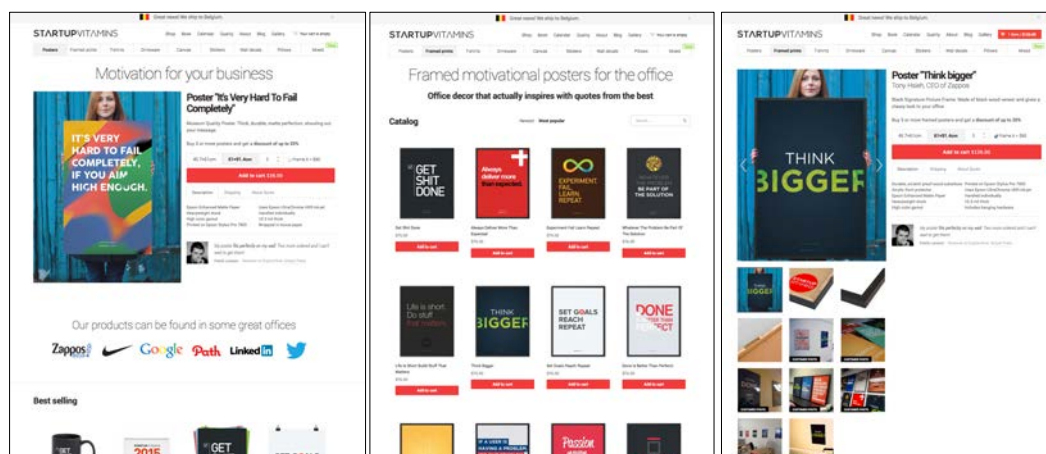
Great news! We ship to Belgium.

STARTUPVITAMINS

Shop Store Calendar Quality About Blog Gallery Your cart is empty

Posters Framed prints T-shirts Drinkware Canvas Stickers Wall decals Pillows Gifts

Motivation for your business

Poster "It's Very Hard To Fail Completely"

IT'S VERY HARD TO FAIL COMPLETELY, IF YOU AIM HIGH ENOUGH.

Add to cart $35.00

Our products can be found in some great offices

Zappos Google Path LinkedIn

Best selling

GET

2015

GET

Great news! We ship to Belgium.

STARTUPVITAMINS

Posters Framed prints T-shirts Drinkware Canvas Stickers Wall decals Pillows Gifts

Framed motivational posters for the office

Office decor that actually inspires with quotes from the best

Catalog

Newest Most popular

GET SHIT DONE

Always deliver more than expected.

EXPERIMENT FAIL LEARN REPEAT

BE PART OF THE SOLUTION

Add to cart

Add to cart

Add to cart

Add to cart

Life is short. Do stuff that matters.

THINK BIGGER

SET GOALS REACH REPEAT

DONE IS BETTER THAN PERFECT

Add to cart

Add to cart

Add to cart

Add to cart

IF A USER IS HAVING A PROBLEM

Passion

Great news! We ship to Belgium.

STARTUPVITAMINS

Shop Store Calendar Quality About Blog Gallery

Posters Framed prints T-shirts Drinkware Canvas Stickers Wall decals Pillows Gifts

Poster "Think bigger"

Tony Hsieh, CEO of Zappos

THINK BIGGER

Add to cart $129.00